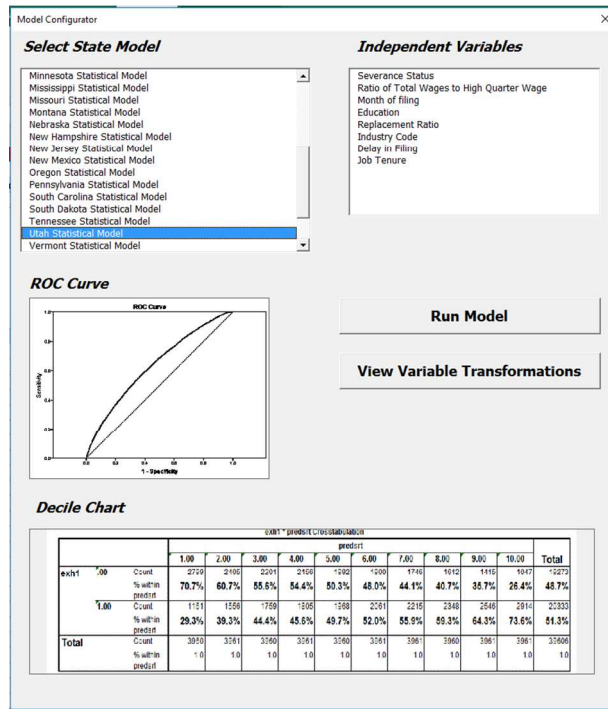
Model Configurator

×

Select State Model

Minnesota Statistical Model
Mississippi Statistical Model
Missouri Statistical Model
Montana Statistical Model
Nebraska Statistical Model
New Hampshire Statistical Model
New Jersey Statistical Model
New Mexico Statistical Model
Oregon Statistical Model
Pennsylvania Statistical Model
South Carolina Statistical Model
South Dakota Statistical Model
Tennessee Statistical Model
Utah Statistical Model
Vermont Statistical Model

Independent Variables

Severance Status
Ratio of Total Wages to High Quarter Wage
Month of filing
Education
Replacement Ratio
Industry Code
Delay in Filing
Job Tenure

ROC Curve

ROC Curve

1.0
0.8
0.6
0.4
0.2
0.0
Sensitivity
0.0 0.2 0.4 0.6 0.8 1.0
1 - Specificity

Run Model

View Variable Transformations

Decile Chart

exh1 * predsrt Crosstabulation

| | | | predsrt | | | | | | | | | | |
|---|---|---|---|---|---|---|---|---|---|---|---|---|---|
| | | | 1.00 | 2.00 | 3.00 | 4.00 | 5.00 | 6.00 | 7.00 | 8.00 | 9.00 | 10.00 | Total |
| exh1 | .00 | Count | 2799 | 2405 | 2201 | 2156 | 1992 | 1900 | 1746 | 1612 | 1415 | 1047 | 19273 |
| | | % within predsrt | 70.7% | 60.7% | 55.6% | 54.4% | 50.3% | 48.0% | 44.1% | 40.7% | 35.7% | 26.4% | 48.7% |
| | 1.00 | Count | 1161 | 1556 | 1759 | 1805 | 1968 | 2061 | 2215 | 2348 | 2546 | 2914 | 20333 |
| | | % within predsrt | 29.3% | 39.3% | 44.4% | 45.6% | 49.7% | 52.0% | 55.9% | 59.3% | 64.3% | 73.6% | 51.3% |
| Total | | Count | 3960 | 3961 | 3960 | 3961 | 3960 | 3961 | 3961 | 3960 | 3961 | 3961 | 39606 |
| | | % within predsrt | 1.0 | 1.0 | 1.0 | 1.0 | 1.0 | 1.0 | 1.0 | 1.0 | 1.0 | 1.0 | 1.0 |